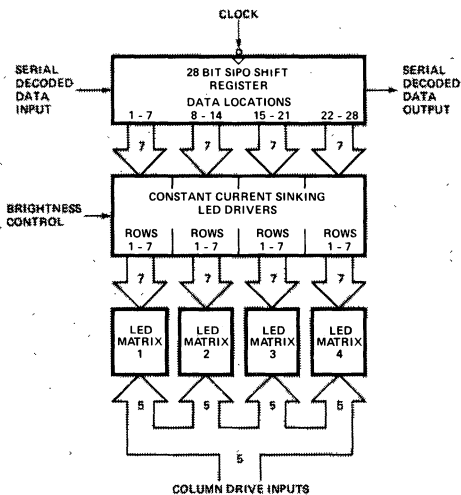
CLOCK

SERIAL DECODED DATA INPUT

28 BIT SIPO SHIFT REGISTER

DATA LOCATIONS

1 - 7

8 - 14

15 - 21

22 - 28

SERIAL DECODED DATA OUTPUT

7

7

7

7

BRIGHTNESS CONTROL

CONSTANT CURRENT SINKING LED DRIVERS

ROWS 1 - 7

ROWS 1 - 7

ROWS 1 - 7

ROWS 1 - 7

7

7

7

7

LED MATRIX 1

LED MATRIX 2

LED MATRIX 3

LED MATRIX 4

5

5

5

5

5

COLUMN DRIVE INPUTS